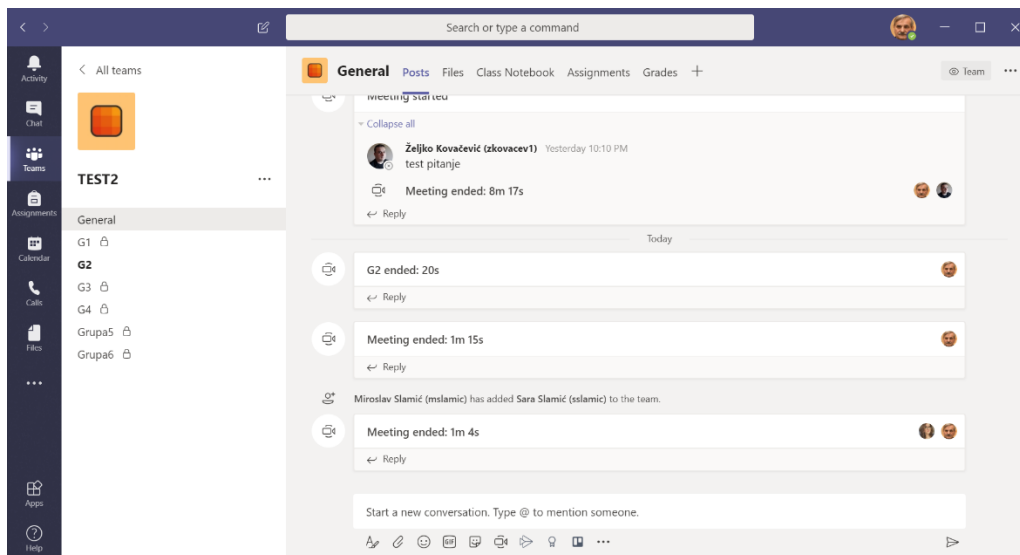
Search or type a command

Activity
Chat
Teams
Assignments
Calendar
Calls
Files
...
Apps
Help

< All teams

TEST2 ...

General
G1
G2
G3
G4
Grupa5
Grupa6

General Posts Files Class Notebook Assignments Grades +

Team ...

Meeting started

Collapse all

Željko Kovačević (zkovacev1) Yesterday 10:10 PM
test pitanje

Meeting ended: 8m 17s

Reply

Today

G2 ended: 20s

Reply

Meeting ended: 1m 15s

Reply

Miroslav Slamić (mslamic) has added Sara Slamić (sslamic) to the team.

Meeting ended: 1m 4s

Reply

Start a new conversation. Type @ to mention someone.